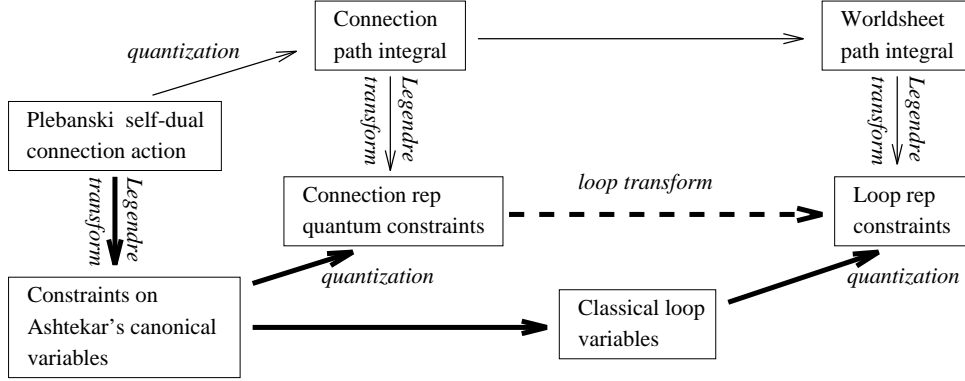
Connection path integral

Worldsheet path integral

quantization

Plebanski self-dual connection action

Legendre transform

Legendre transform

Legendre transform

Connection rep quantum constraints

loop transform

Loop rep constraints

quantization

quantization

Constraints on Ashtekar's canonical variables

Classical loop variables